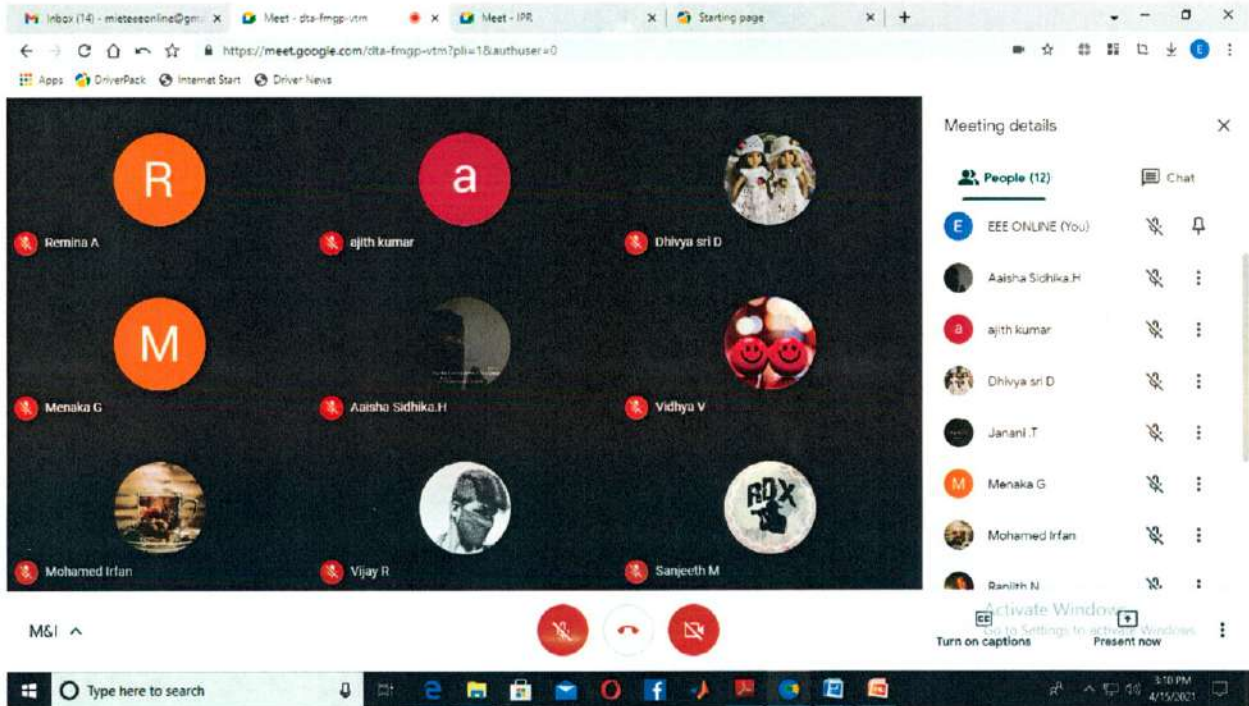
Inbox (14) - mieteeeonline@gm ×
Meet - dta-fmgp-vtm
Meet - IPR ×
Starting page ×
+

https://meet.google.com/dta-fmgp-vtm?pli=1&authuser=0

Apps DriverPack Internet Start Driver News

R
Remina A
a
ajith kumar
Dhivya sri D
M
Menaka G
Aaisha Sidhika.H
Vidhya V
Mohamed Irfan
Vijay R
RDX
Sanjeeth M

Meeting details ×
People (12)
Chat
E EEE ONLINE (You)
Aaisha Sidhika.H
a ajith kumar
Dhivya sri D
Janani.T
M Menaka G
Mohamed Irfan
Ranjith N

M&I ^

Activate Windows
Go to Settings to activate Windows.
CC Turn on captions
Present now

Type here to search
3:10 PM
4/15/2021